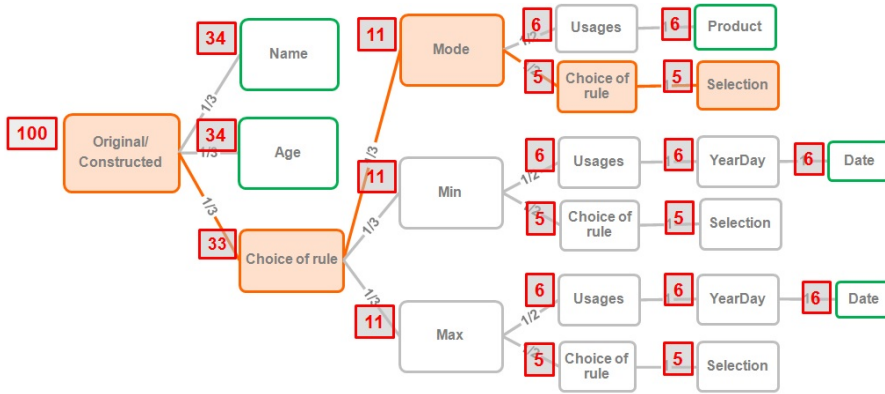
100
Original/ Constructed

1/3
34
Name

1/3
34
Age

1/3
33
Choice of rule

1/3
11
Mode

1/2
6
Usages
6
Product

1/2
5
Choice of rule
5
Selection

1/3
11
Min

1/2
6
Usages
6
YearDay
6
Date

1/2
5
Choice of rule
5
Selection

1/3
11
Max

1/2
6
Usages
6
YearDay
6
Date

1/2
5
Choice of rule
5
Selection